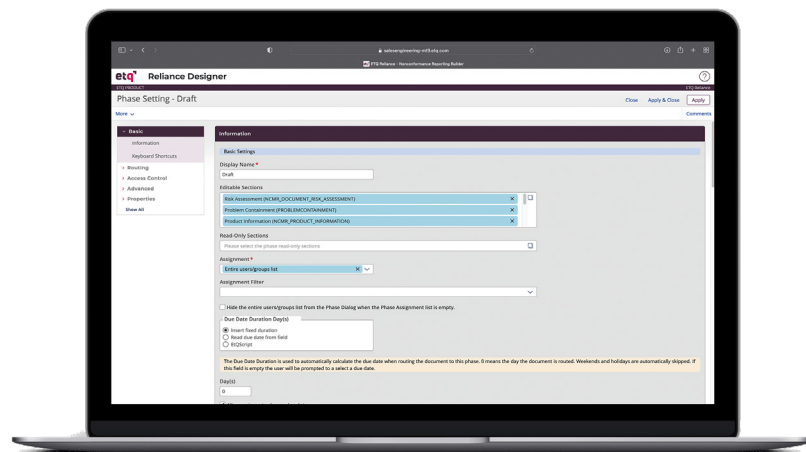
salesengineering-mf3.etq.com

ETQ Reliance - Nonconformance Reporting Builder

etq Reliance Designer

ETQ PRODUCT

ETQ Reliance

Phase Setting - Draft

Close Apply & Close Apply

More

Comments

Basic

Information

Keyboard Shortcuts

Routing

Access Control

Advanced

Properties

Show All

Information

Basic Settings

Display Name *

Draft

Editable Sections

Risk Assessment (NCMR_DOCUMENT_RISK_ASSESSMENT)

Problem Containment (PROBLEMCONTAINMENT)

Product Information (NCMR_PRODUCT_INFORMATION)

Read-Only Sections

Please select the phase read-only sections

Assignment *

Entire users/groups list

Assignment Filter

Hide the entire users/groups list from the Phase Dialog when the Phase Assignment list is empty.

Due Date Duration Day(s)

Insert fixed duration

Read due date from field

EtQScript

The Due Date Duration is used to automatically calculate the due date when routing the document to this phase. 0 means the day the document is routed. Weekends and holidays are automatically skipped. If this field is empty the user will be prompted to a select a due date.

Day(s)

0

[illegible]